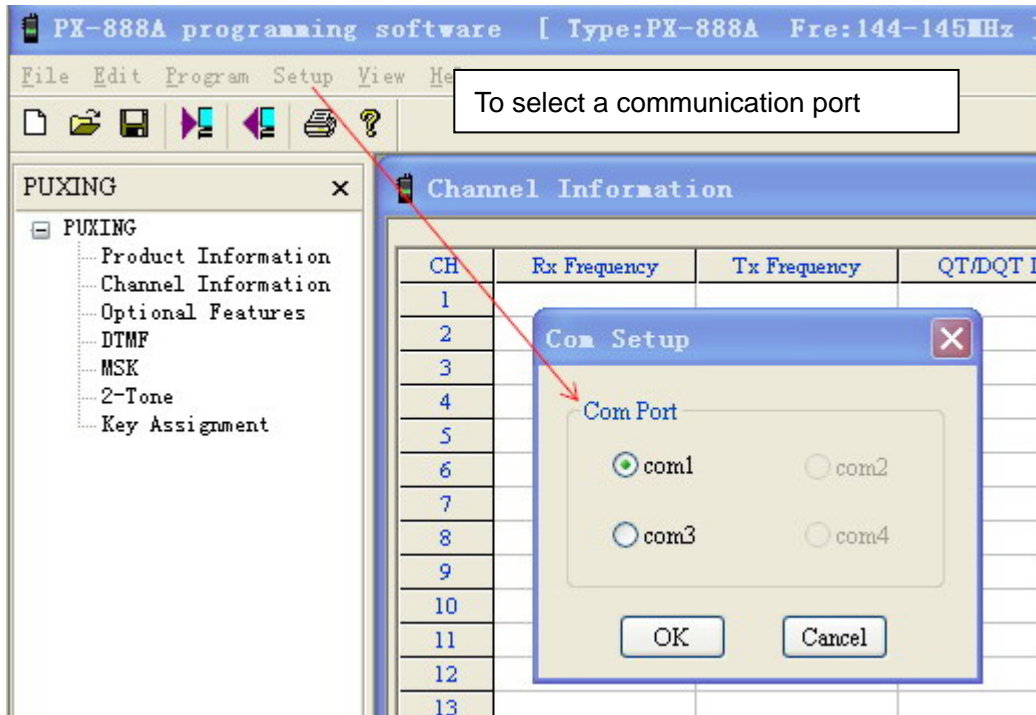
PX-888A programming software [ Type:PX-888A Fre:144-145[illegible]Hz

File Edit Program Setup View He

To select a communication port

PUXING ×

PUXING
Product Information
Channel Information
Optional Features
DTMF
MSK
2-Tone
Key Assignment

Channel Information

| CH | Rx Frequency | Tx Frequency | QT/DQT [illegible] |
|---|---|---|---|
| 1 | | | |
| 2 | | | |
| 3 | | | |
| 4 | | | |
| 5 | | | |
| 6 | | | |
| 7 | | | |
| 8 | | | |
| 9 | | | |
| 10 | | | |
| 11 | | | |
| 12 | | | |
| 13 | | | |

Com Setup

Com Port
com1 com2
com3 com4

OK Cancel